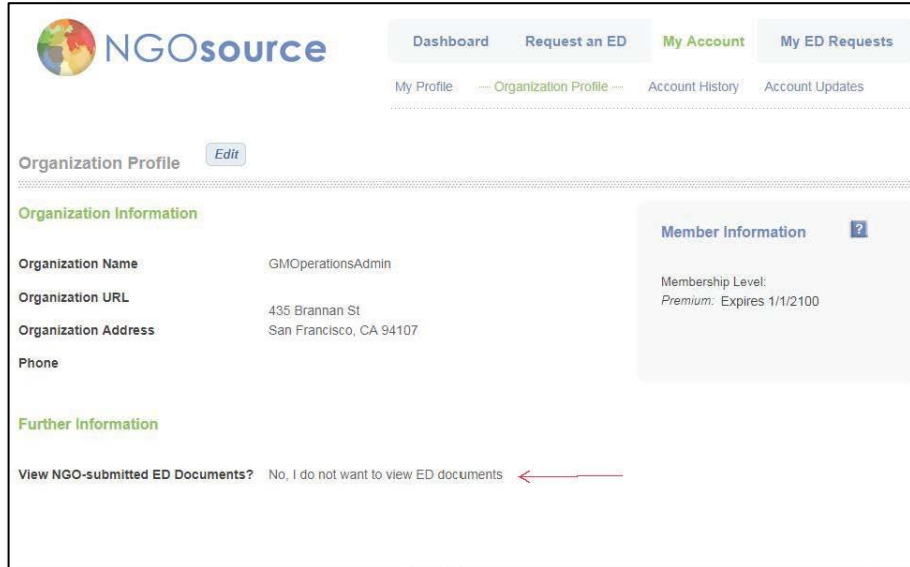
NGOsource

Dashboard Request an ED My Account My ED Requests

My Profile Organization Profile Account History Account Updates

Organization Profile Edit

Organization Information

| | |
|---|---|
| Organization Name | GMOperationsAdmin |
| Organization URL | |
| Organization Address | 435 Brannan St San Francisco, CA 94107 |
| Phone | |

Member Information ?

Membership Level:
Premium: Expires 1/1/2100

Further Information

View NGO-submitted ED Documents? No, I do not want to view ED documents